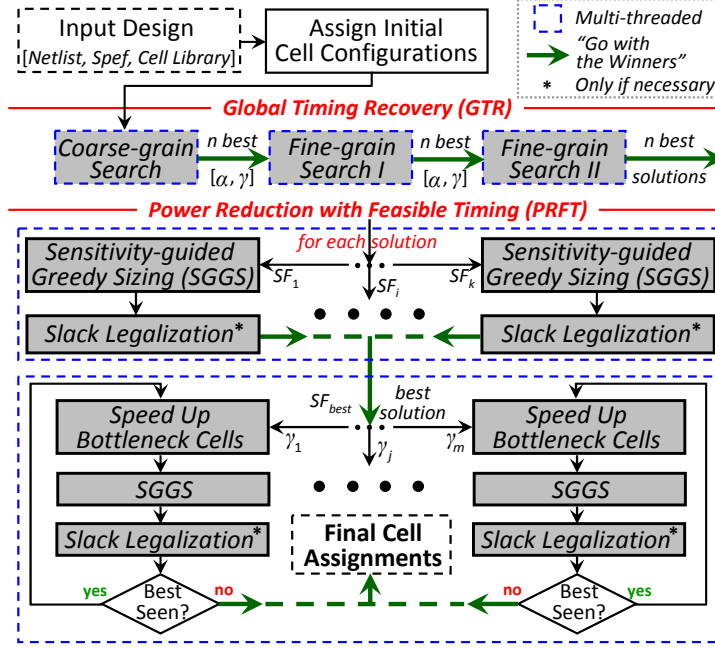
Input Design
[Netlist, Spef, Cell Library]

Assign Initial Cell Configurations

Multi-threaded
"Go with the Winners"
* Only if necessary

Global Timing Recovery (GTR)

Coarse-grain Search
n best
$[\alpha, \gamma]$
Fine-grain Search I
n best
$[\alpha, \gamma]$
Fine-grain Search II
n best
solutions

Power Reduction with Feasible Timing (PRFT)

for each solution
Sensitivity-guided Greedy Sizing (SGGS)
$SF_1$
$SF_i$
$SF_k$
Sensitivity-guided Greedy Sizing (SGGS)
Slack Legalization*
Slack Legalization*

$SF_{best}$
best solution
Speed Up Bottleneck Cells
$\gamma_1$
$\gamma_j$
$\gamma_m$
Speed Up Bottleneck Cells
SGGS
SGGS
Slack Legalization*
Final Cell Assignments
Slack Legalization*
yes
Best Seen?
no
no
Best Seen?
yes